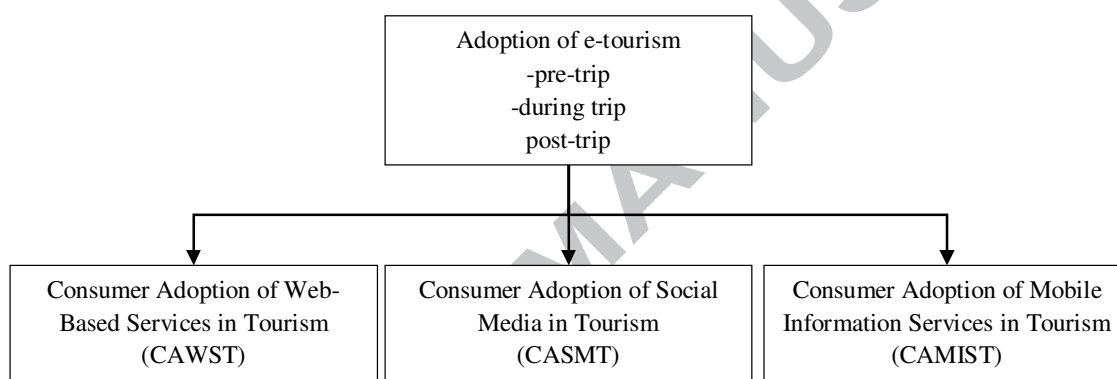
Adoption of e-tourism
-pre-trip
-during trip
post-trip

Consumer Adoption of Web-Based Services in Tourism (CAWST)

Consumer Adoption of Social Media in Tourism (CASMT)

Consumer Adoption of Mobile Information Services in Tourism (CAMIST)